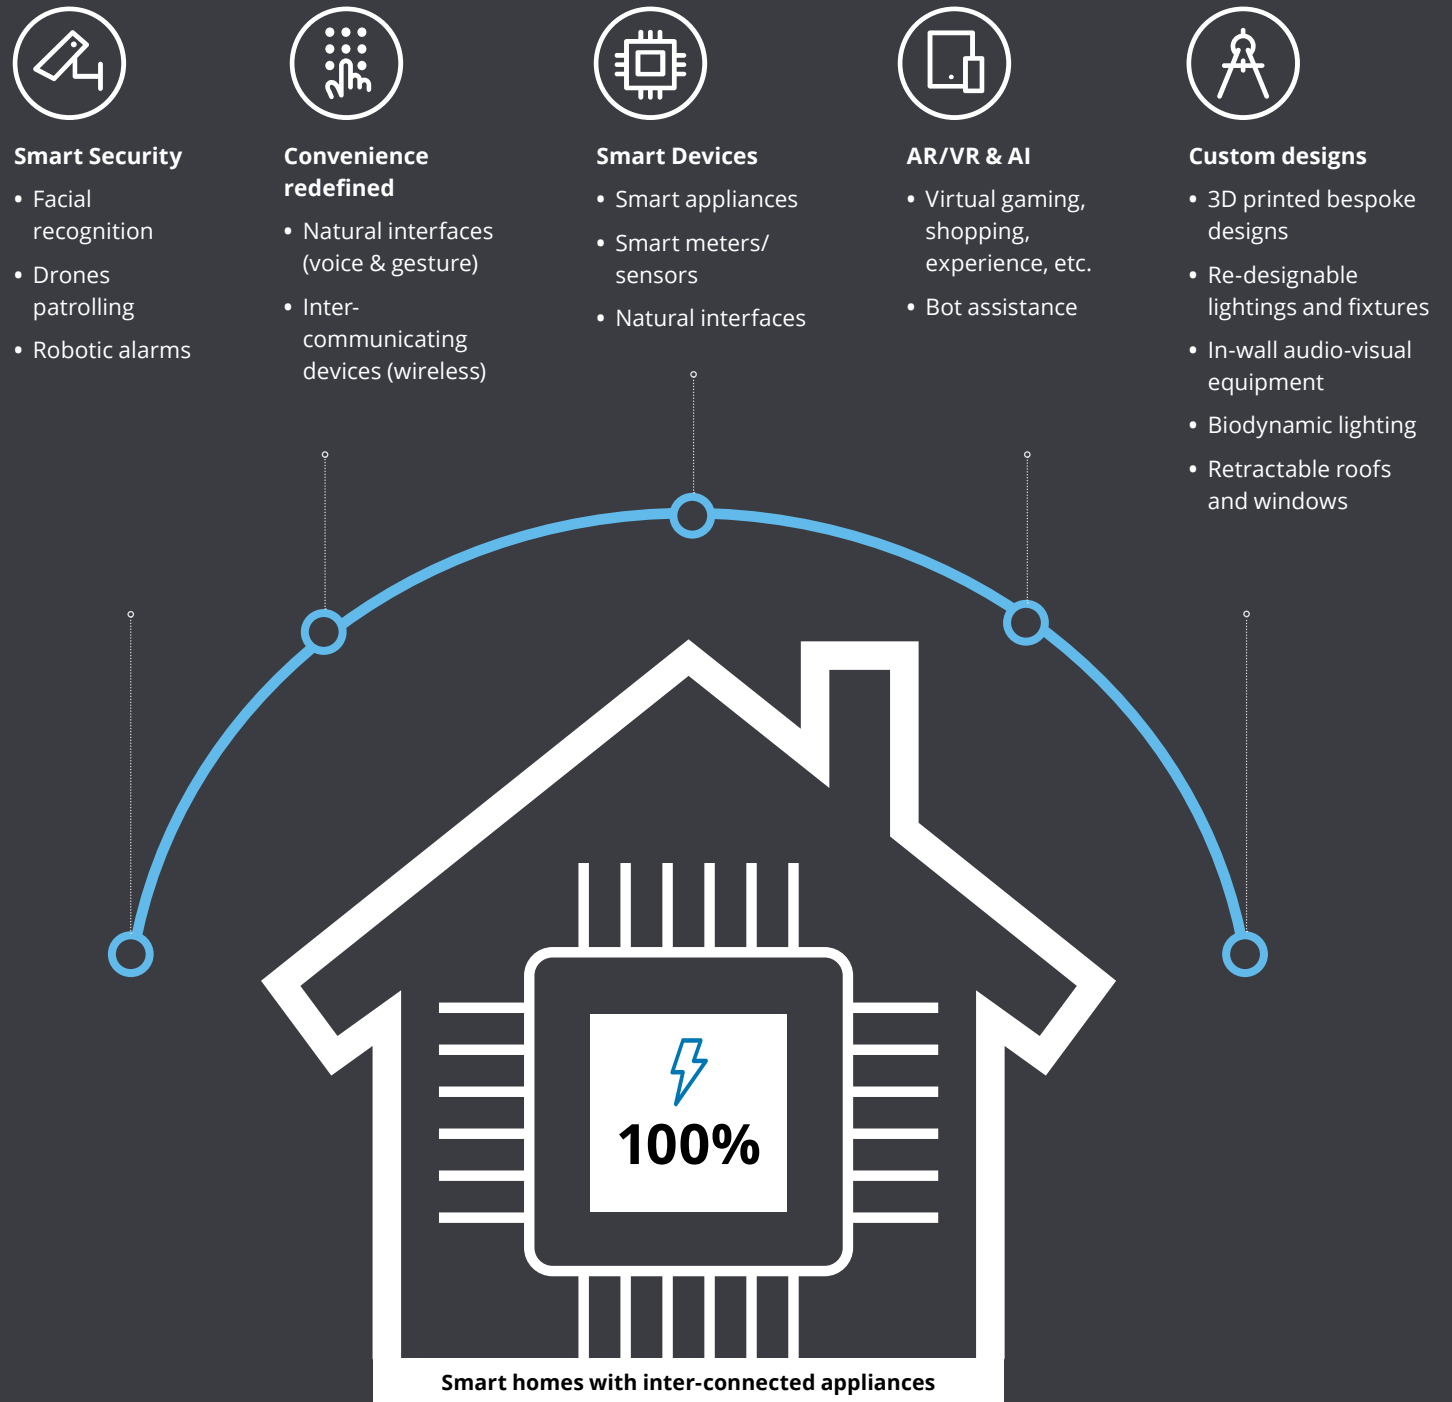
Smart Security
- Facial recognition
- Drones patrolling
- Robotic alarms

Convenience redefined
- Natural interfaces (voice & gesture)
- Inter-communicating devices (wireless)

Smart Devices
- Smart appliances
- Smart meters/ sensors
- Natural interfaces

AR/VR & AI
- Virtual gaming, shopping, experience, etc.
- Bot assistance

Custom designs
- 3D printed bespoke designs
- Re-designable lightings and fixtures
- In-wall audio-visual equipment
- Biodynamic lighting
- Retractable roofs and windows

100%

Smart homes with inter-connected appliances